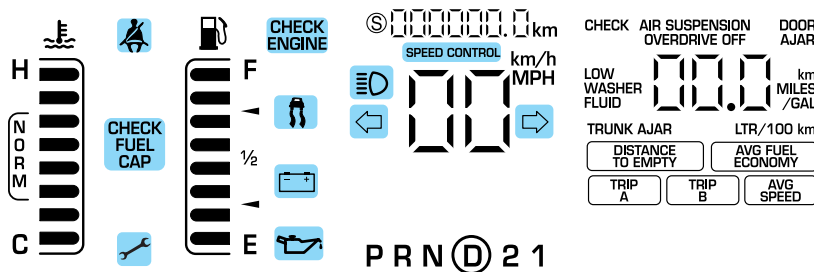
CHECK ENGINE

H

N
O
R
M

C

CHECK FUEL CAP

F

½

E

Ⓢ 000000.0 km

SPEED CONTROL

km/h
MPH

00

P R N D 2 1

CHECK AIR SUSPENSION
OVERDRIVE OFF

DOOR AJAR

LOW WASHER FLUID

00.0

km
MILES
/GAL

TRUNK AJAR

LTR/100 km

DISTANCE TO EMPTY

AVG FUEL ECONOMY

TRIP A

TRIP B

AVG SPEED